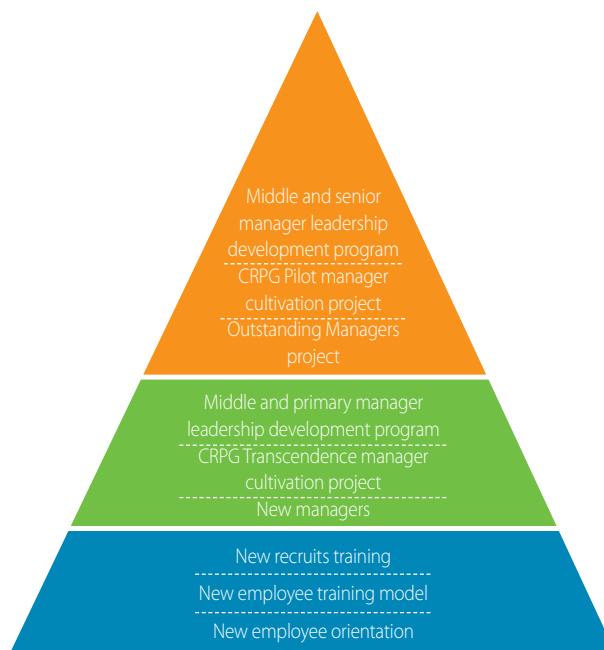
Middle and senior manager leadership development program

CRPG Pilot manager cultivation project

Outstanding Managers project

Middle and primary manager leadership development program

CRPG Transcendence manager cultivation project

New managers

New recruits training

New employee training model

New employee orientation